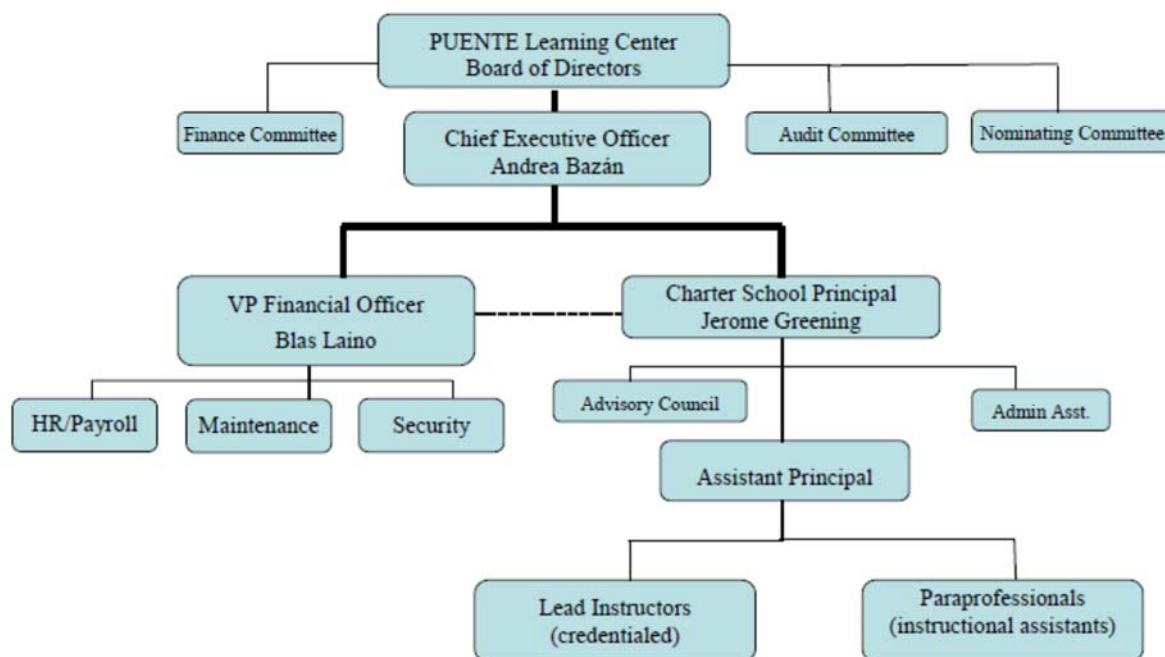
PUENTE Learning Center
Board of Directors

Finance Committee

Chief Executive Officer
Andrea Bazán

Audit Committee

Nominating Committee

VP Financial Officer
Blas Laino

Charter School Principal
Jerome Greening

HR/Payroll

Maintenance

Security

Advisory Council

Admin Asst.

Assistant Principal

Lead Instructors
(credentialed)

Paraprofessionals
(instructional assistants)